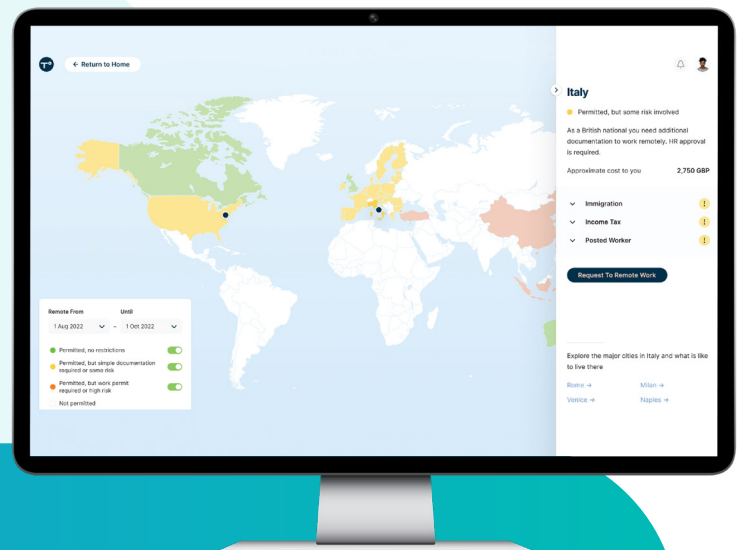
← Return to Home

Remote From
1 Aug 2022
–
Until
1 Oct 2022

Permitted, no restrictions
Permitted, but simple documentation required or some risk
Permitted, but work permit required or high risk
Not permitted

Italy

Permitted, but some risk involved

As a British national you need additional documentation to work remotely. HR approval is required.

Approximate cost to you 2,750 GBP

Immigration
Income Tax
Posted Worker

Request To Remote Work

Explore the major cities in Italy and what is like to live there

Rome →
Milan →
Venice →
Naples →